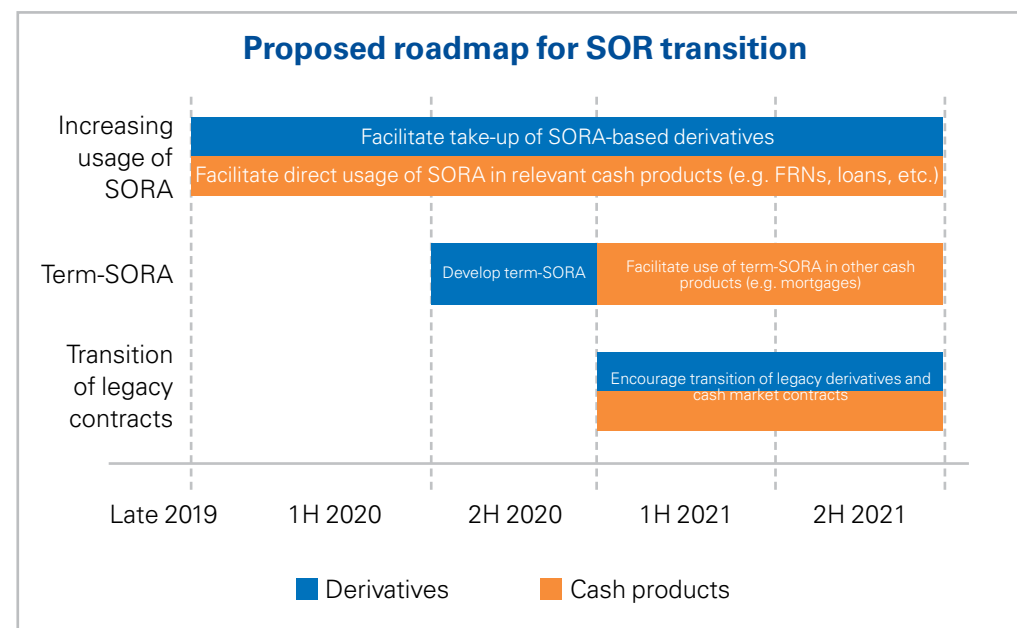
Proposed roadmap for SOR transition

Increasing usage of SORA

Facilitate take-up of SORA-based derivatives

Facilitate direct usage of SORA in relevant cash products (e.g. FRNs, loans, etc.)

Term-SORA

Develop term-SORA

Facilitate use of term-SORA in other cash products (e.g. mortgages)

Transition of legacy contracts

Encourage transition of legacy derivatives and cash market contracts

Late 2019

1H 2020

2H 2020

1H 2021

2H 2021

Derivatives

Cash products